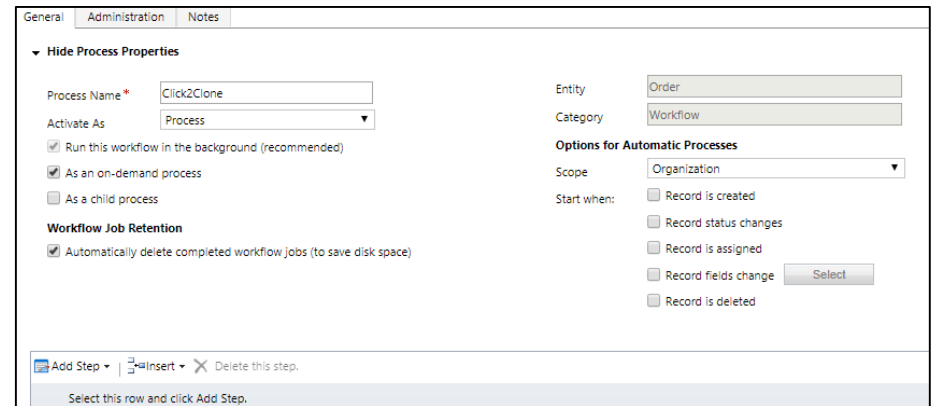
General Administration Notes

Hide Process Properties

Process Name * Click2Clone

Activate As Process

Run this workflow in the background (recommended)

As an on-demand process

As a child process

Workflow Job Retention

Automatically delete completed workflow jobs (to save disk space)

Entity Order

Category Workflow

Options for Automatic Processes

Scope Organization

Start when: Record is created

Record status changes

Record is assigned

Record fields change Select

Record is deleted

Add Step | Insert Delete this step.

Select this row and click Add Step.